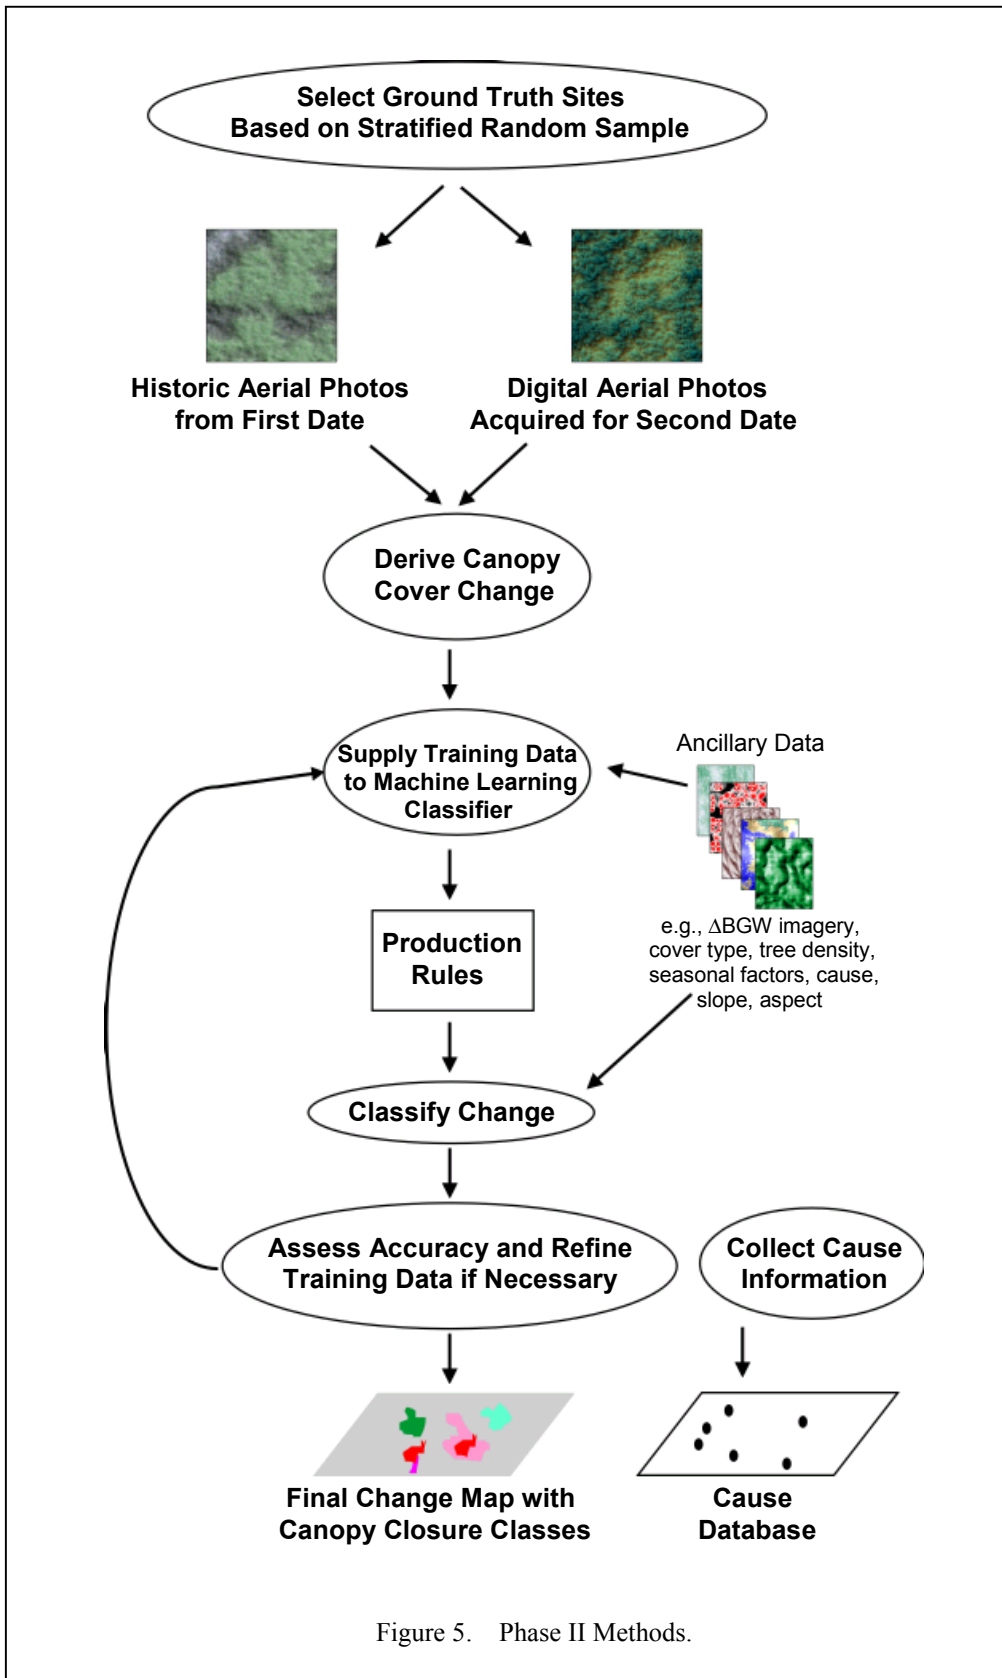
Select Ground Truth Sites
Based on Stratified Random Sample

Historic Aerial Photos
from First Date

Digital Aerial Photos
Acquired for Second Date

Derive Canopy
Cover Change

Supply Training Data
to Machine Learning
Classifier

Ancillary Data

e.g., ∆BGW imagery,
cover type, tree density,
seasonal factors, cause,
slope, aspect

Production
Rules

Classify Change

Assess Accuracy and Refine
Training Data if Necessary

Collect Cause
Information

Final Change Map with
Canopy Closure Classes

Cause
Database

Figure 5. Phase II Methods.